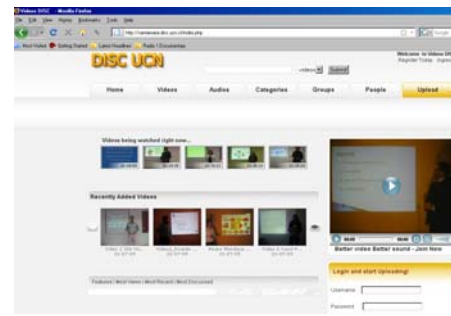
Videos DISC - Mozilla Firefox
File Edit View History Bookmarks Tools Help
http://ramierate.disc.ucn.cl/index.php
Most Visited Getting Started Latest Headlines Radio / Documentos

DISC UCN
videos Submit
Welcome to Videos DISC
Register Today Login

Home Videos Audios Categories Groups People Upload

Videos being watched right now...

Recently Added Videos
Video 1 We Ve...
Video 2 Anuale...
Madre Wedding...
Video 3 Social P...

Better video Better sound - Join Now

Featured | Most Viewed | Most Recent | Most Discussed

Login and start Uploading!
Username
Password